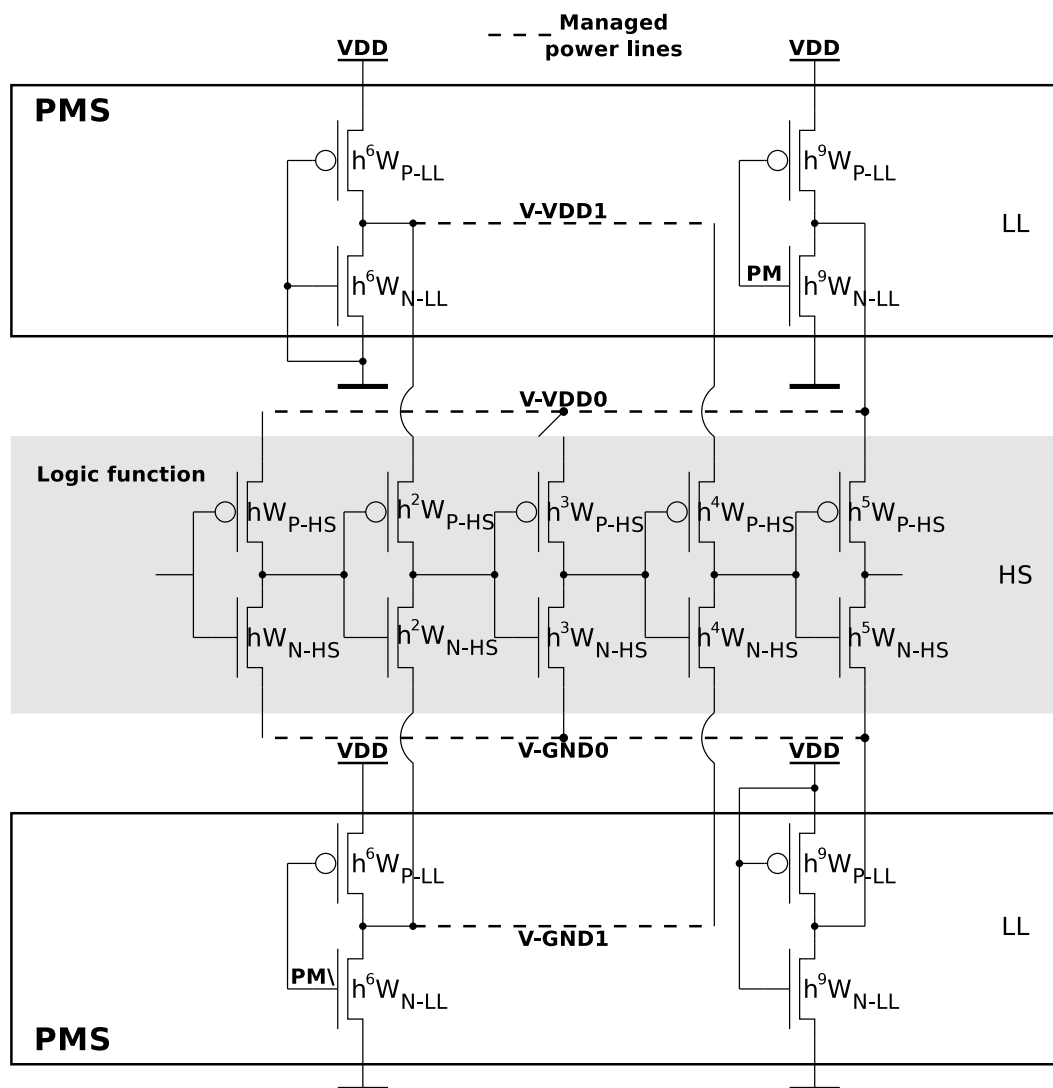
Managed power lines

VDD

VDD

PMS

$h^6W_{P-LL}$

$h^9W_{P-LL}$

V-VDD1

LL

PM

$h^6W_{N-LL}$

$h^9W_{N-LL}$

V-VDD0

Logic function

$hW_{P-HS}$ $h^2W_{P-HS}$ $h^3W_{P-HS}$ $h^4W_{P-HS}$ $h^5W_{P-HS}$

HS

$hW_{N-HS}$ $h^2W_{N-HS}$ $h^3W_{N-HS}$ $h^4W_{N-HS}$ $h^5W_{N-HS}$

VDD

V-GND0

VDD

$h^6W_{P-LL}$

$h^9W_{P-LL}$

V-GND1

LL

PM\

$h^6W_{N-LL}$

$h^9W_{N-LL}$

PMS